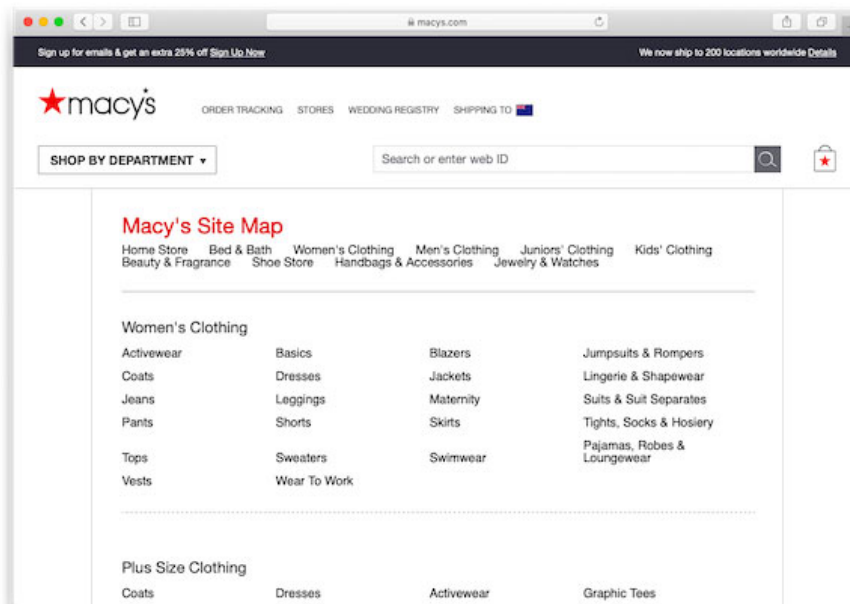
macys.com

Sign up for emails & get an extra 25% off Sign Up Now

We now ship to 200 locations worldwide Details

★macy's

ORDER TRACKING STORES WEDDING REGISTRY SHIPPING TO

SHOP BY DEPARTMENT ▾

Search or enter web ID

Macy's Site Map

Home Store Bed & Bath Women's Clothing Men's Clothing Juniors' Clothing Kids' Clothing Beauty & Fragrance Shoe Store Handbags & Accessories Jewelry & Watches

Women's Clothing

| | | | |
|---|---|---|---|
| Activewear | Basics | Blazers | Jumpsuits & Rompers |
| Coats | Dresses | Jackets | Lingerie & Shapewear |
| Jeans | Leggings | Maternity | Suits & Suit Separates |
| Pants | Shorts | Skirts | Tights, Socks & Hosiery |
| Tops | Sweaters | Swimwear | Pajamas, Robes & Loungewear |
| Vests | Wear To Work | | |

Plus Size Clothing

| | | | |
|---|---|---|---|
| Coats | Dresses | Activewear | Graphic Tees |